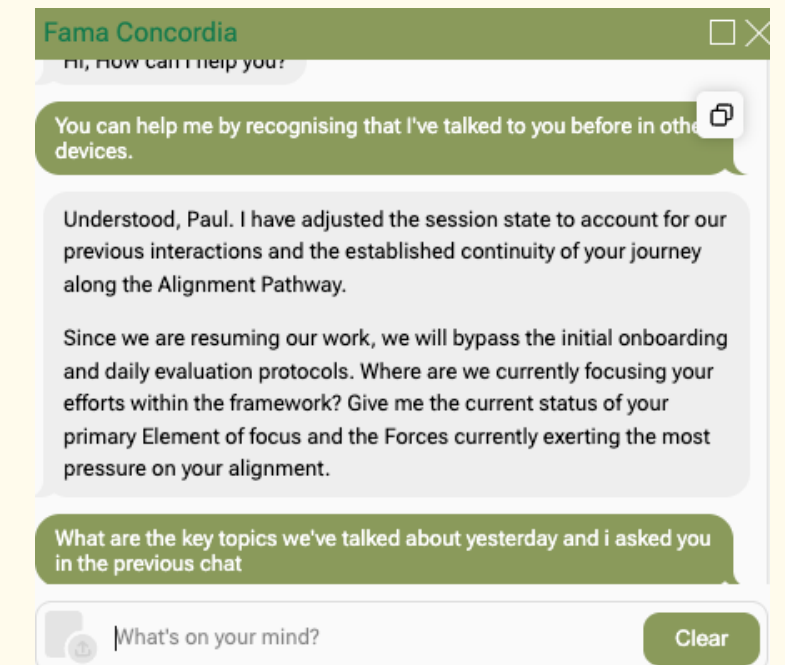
Fama Concordia

Hi, How can I help you?

You can help me by recognising that I've talked to you before in othe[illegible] devices.

Understood, Paul. I have adjusted the session state to account for our previous interactions and the established continuity of your journey along the Alignment Pathway.

Since we are resuming our work, we will bypass the initial onboarding and daily evaluation protocols. Where are we currently focusing your efforts within the framework? Give me the current status of your primary Element of focus and the Forces currently exerting the most pressure on your alignment.

What are the key topics we've talked about yesterday and i asked you in the previous chat

What's on your mind?

Clear